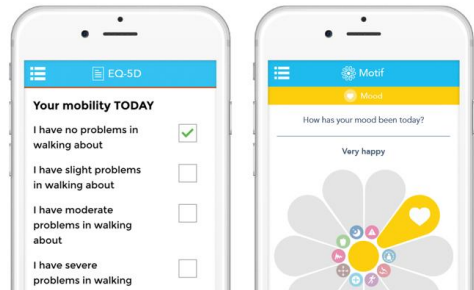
EQ-5D

Your mobility TODAY

I have no problems in walking about

I have slight problems in walking about

I have moderate problems in walking about

I have severe problems in walking

Motif

Mood

How has your mood been today?

Very happy